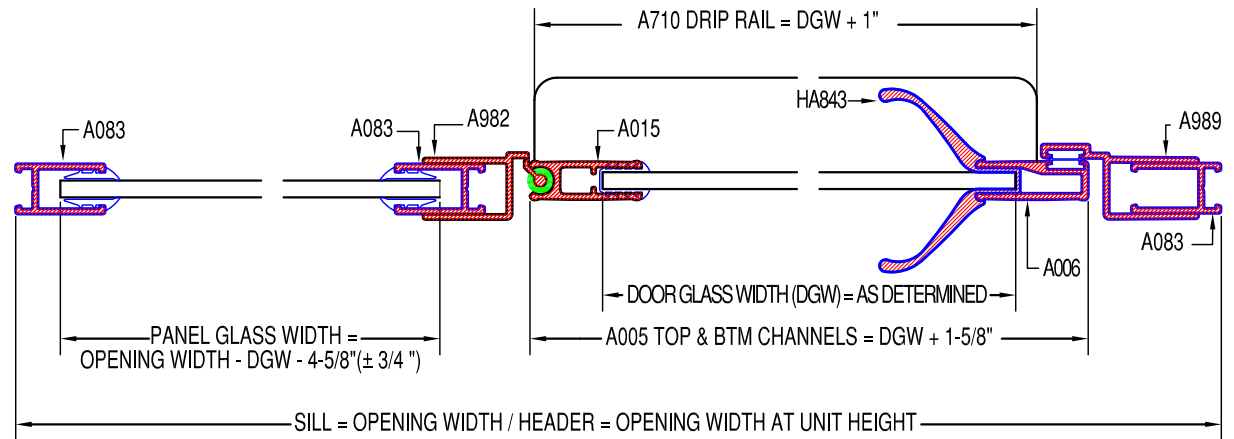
A710 DRIP RAIL = DGW + 1"

HA843

A083

A083

A982

A015

A989

A083

A006

DOOR GLASS WIDTH (DGW) = AS DETERMINED

PANEL GLASS WIDTH =
OPENING WIDTH - DGW - 4-5/8"(± 3/4 ")

A005 TOP & BTM CHANNELS = DGW + 1-5/8"

SILL = OPENING WIDTH / HEADER = OPENING WIDTH AT UNIT HEIGHT